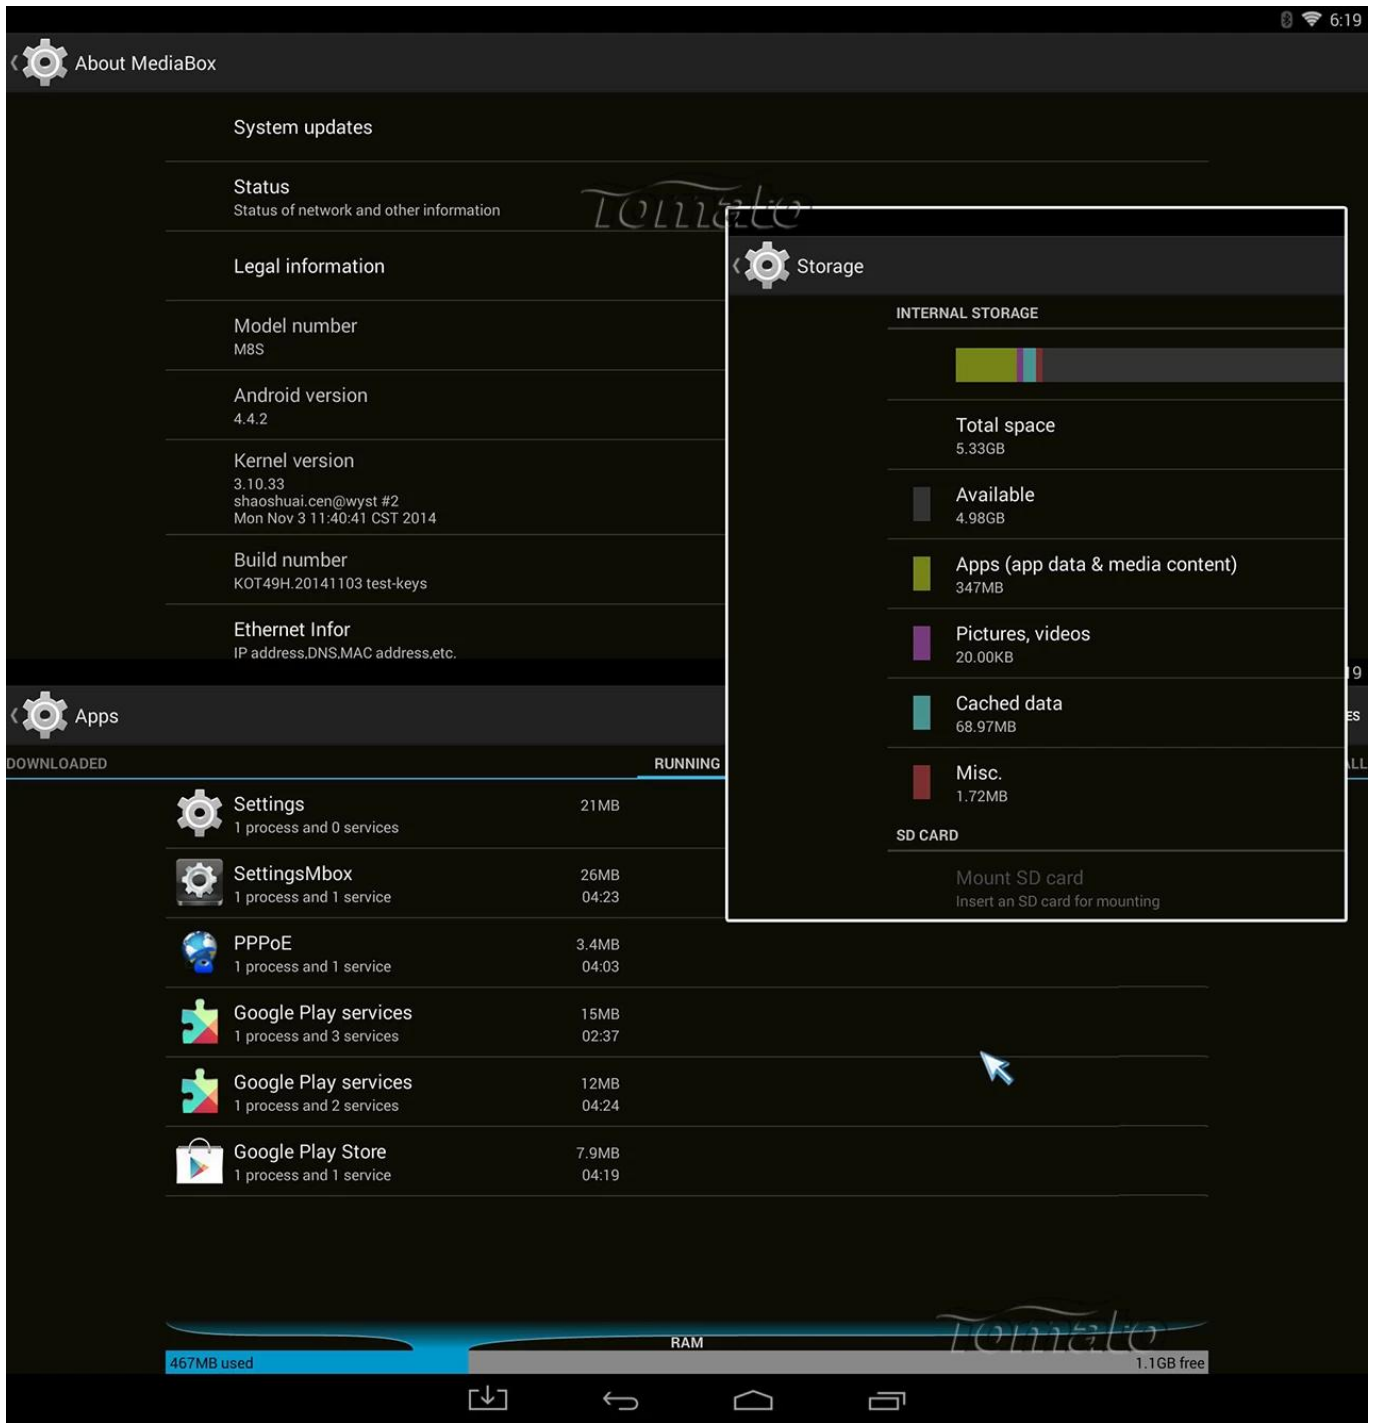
6:19

About MediaBox

System updates

Status
Status of network and other information

Legal information

Model number
M8S

Android version
4.4.2

Kernel version
3.10.33
shaoshuai.cen@wyst #2
Mon Nov 3 11:40:41 CST 2014

Build number
KOT49H.20141103 test-keys

Ethernet Infor
IP address,DNS,MAC address,etc.

Tomato

Storage

INTERNAL STORAGE

Total space
5.33GB

Available
4.98GB

Apps (app data & media content)
347MB

Pictures, videos
20.00KB

Cached data
68.97MB

Misc.
1.72MB

SD CARD

Mount SD card
Insert an SD card for mounting

Apps

DOWNLOADED

RUNNING

Settings
1 process and 0 services
21MB

SettingsMbox
1 process and 1 service
26MB
04:23

PPPoE
1 process and 1 service
3.4MB
04:03

Google Play services
1 process and 3 services
15MB
02:37

Google Play services
1 process and 2 services
12MB
04:24

Google Play Store
1 process and 1 service
7.9MB
04:19

RAM
Tomato
467MB used
1.1GB free